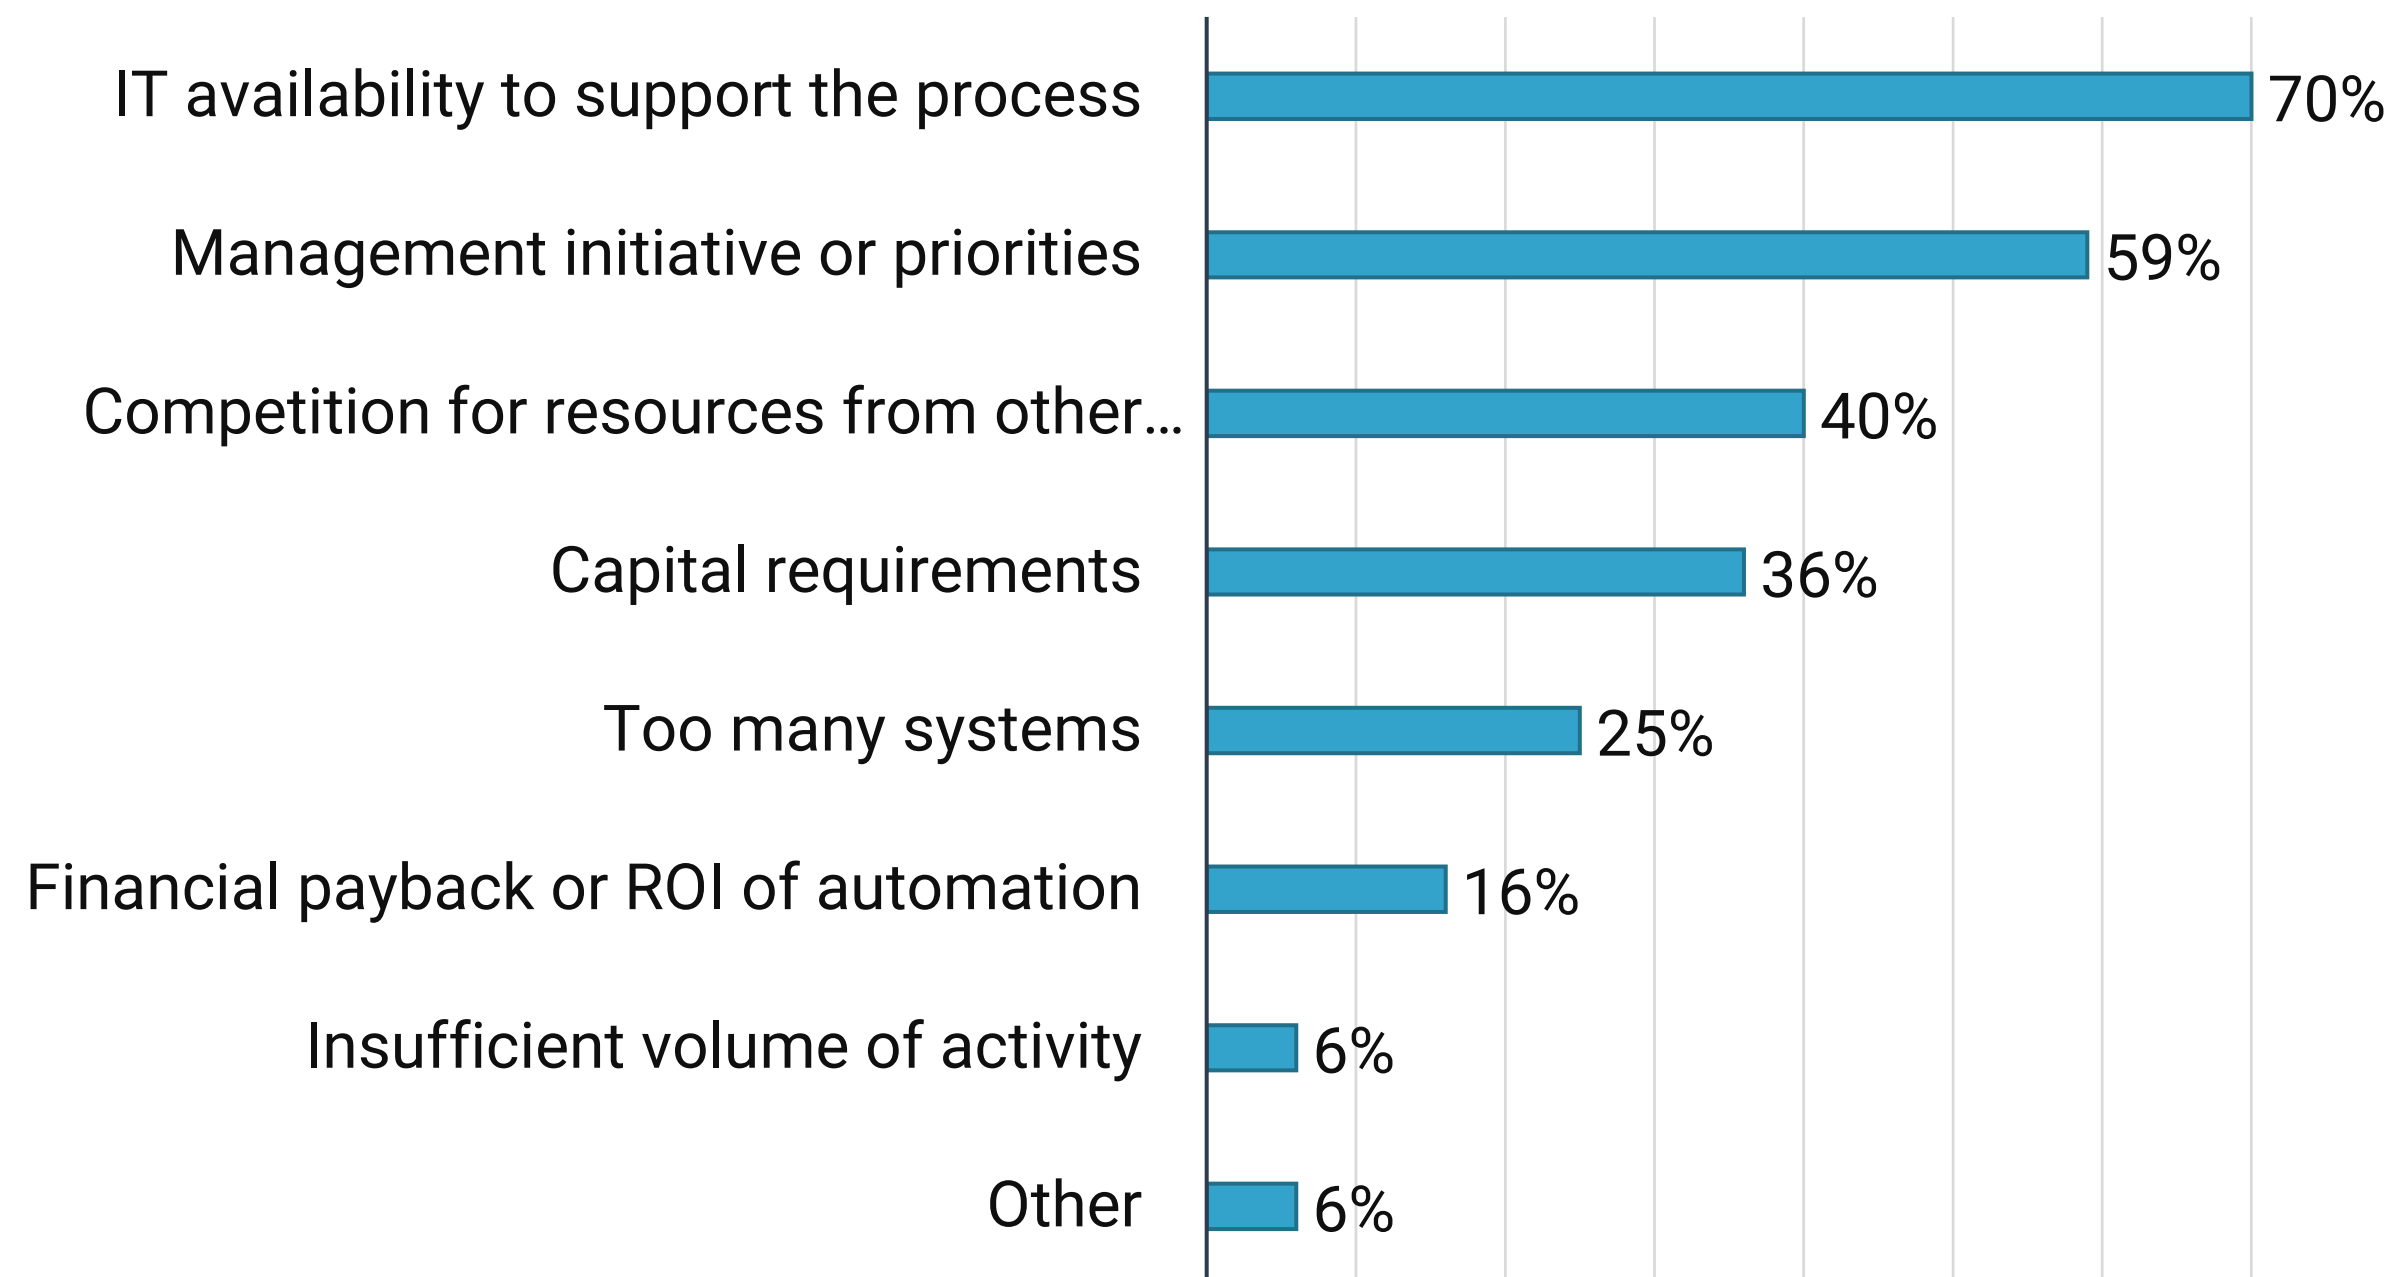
IT availability to support the process 70%

Management initiative or priorities 59%

Competition for resources from other... 40%

Capital requirements 36%

Too many systems 25%

Financial payback or ROI of automation 16%

Insufficient volume of activity 6%

Other 6%